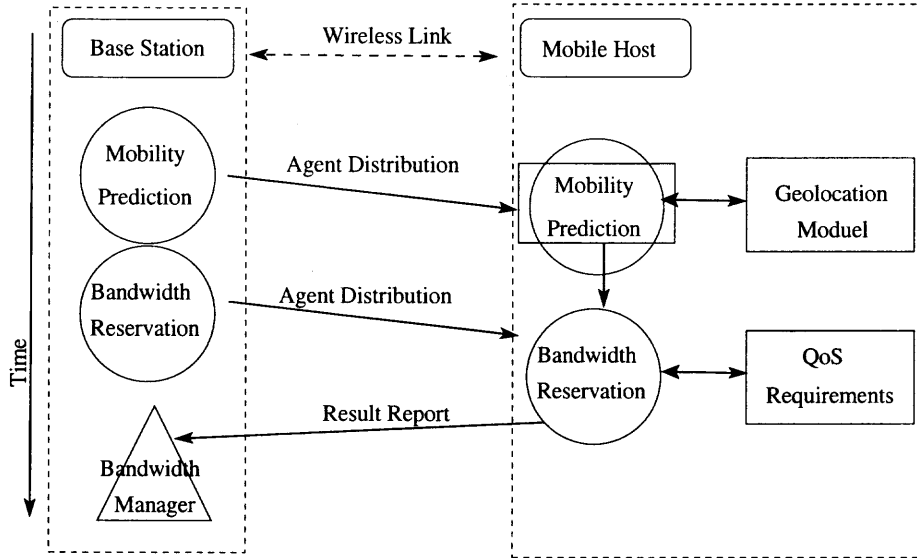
Base Station

Wireless Link

Mobile Host

Time

Mobility Prediction

Agent Distribution

Mobility Prediction

Geolocation Moduel

Bandwidth Reservation

Agent Distribution

Bandwidth Reservation

QoS Requirements

Result Report

Bandwidth Manager